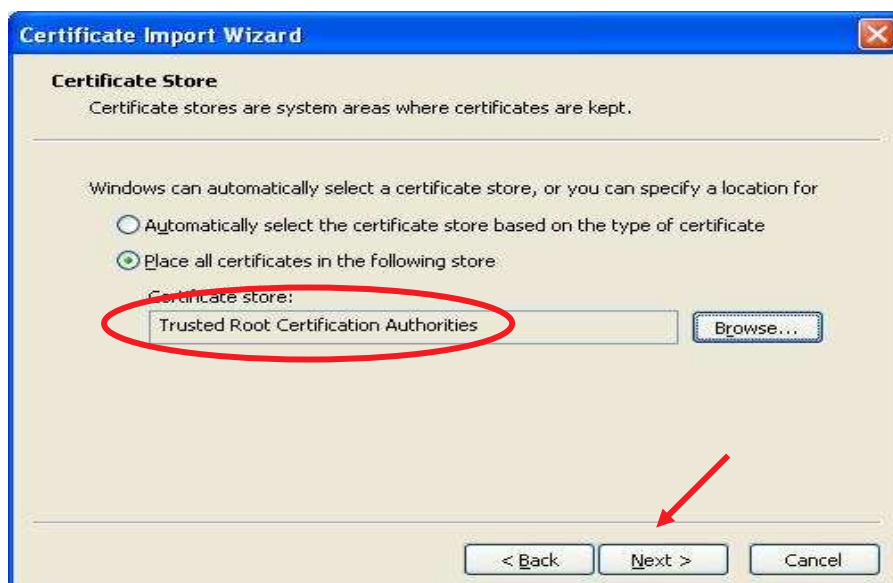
Certificate Import Wizard

Certificate Store
Certificate stores are system areas where certificates are kept.

Windows can automatically select a certificate store, or you can specify a location for

Automatically select the certificate store based on the type of certificate

Place all certificates in the following store

Certificate store:

Trusted Root Certification Authorities

Browse...

< Back

Next >

Cancel